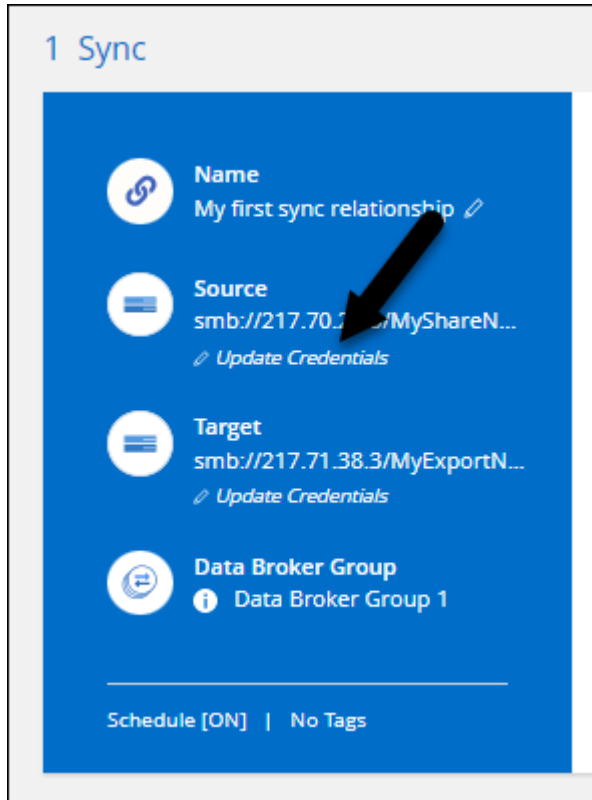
1 Sync

Name
My first sync relationship

Source
smb://217.70.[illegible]/MyShareN...
Update Credentials

Target
smb://217.71.38.3/MyExportN...
Update Credentials

Data Broker Group
Data Broker Group 1

Schedule [ON] | No Tags